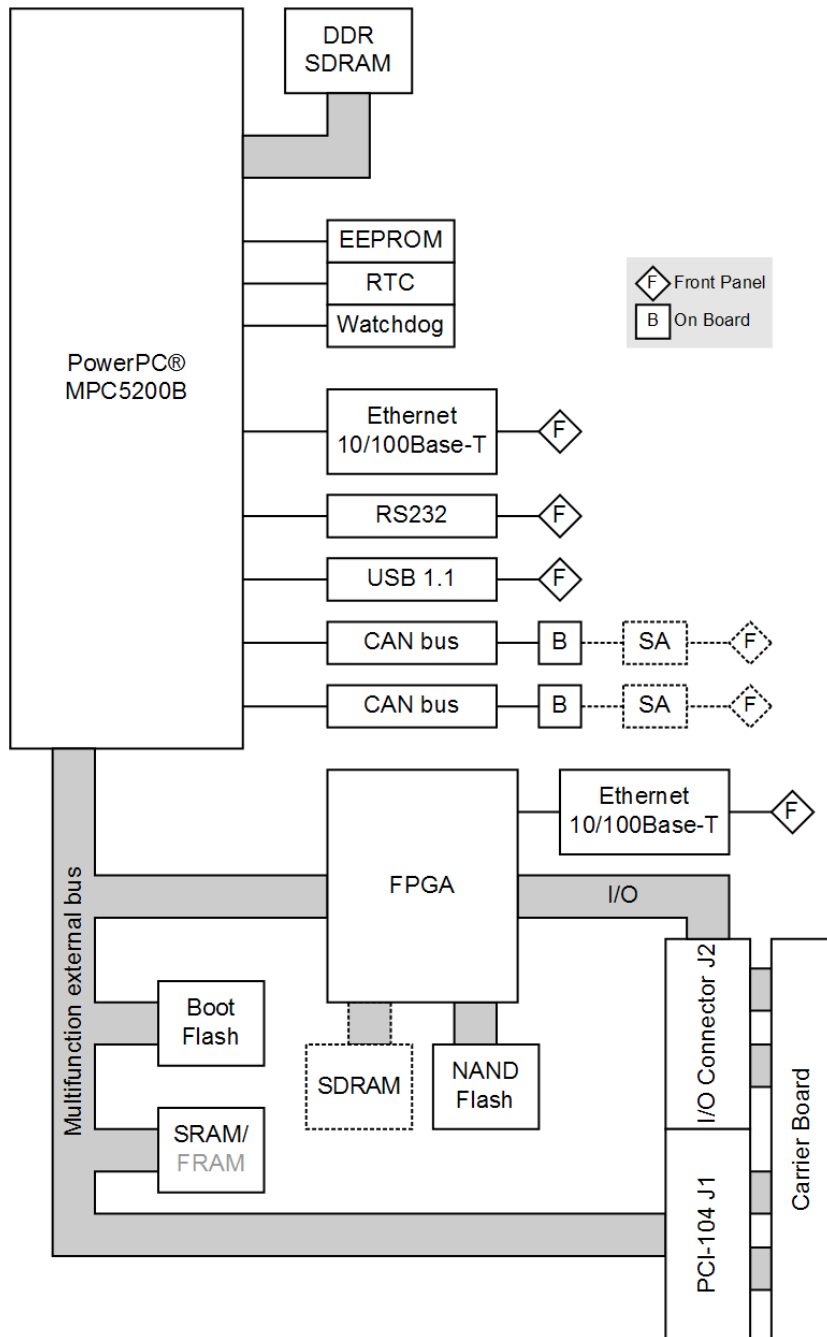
DDR SDRAM

PowerPC® MPC5200B

EEPROM

RTC

Watchdog

F Front Panel

B On Board

Ethernet 10/100Base-T

F

RS232

F

USB 1.1

F

CAN bus

B

SA

F

CAN bus

B

SA

F

Ethernet 10/100Base-T

F

FPGA

I/O

Multifunction external bus

Boot Flash

SDRAM

NAND Flash

SRAM/ FRAM

I/O Connector J2

PCI-104 J1

Carrier Board